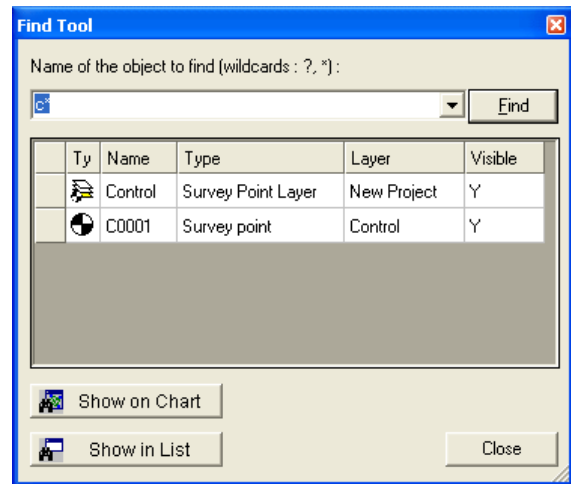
Find Tool

Name of the object to find (wildcards : ?, *) :

c*

Find

| | Ty | Name | Type | Layer | Visible |
|---|---|---|---|---|---|
| | | Control | Survey Point Layer | New Project | Y |
| | | C0001 | Survey point | Control | Y |

Show on Chart

Show in List

Close